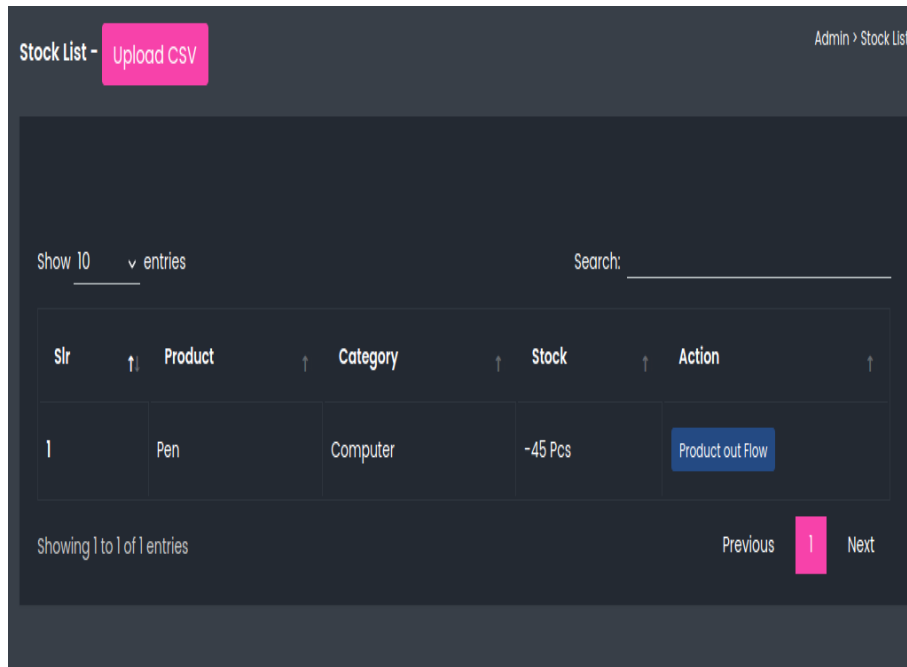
Stock List - Upload CSV

Admin › Stock List

Show 10 entries

Search:

| Slr | Product | Category | Stock | Action |
|---|---|---|---|---|
| 1 | Pen | Computer | -45 Pcs | Product out Flow |

Showing 1 to 1 of 1 entries

Previous 1 Next